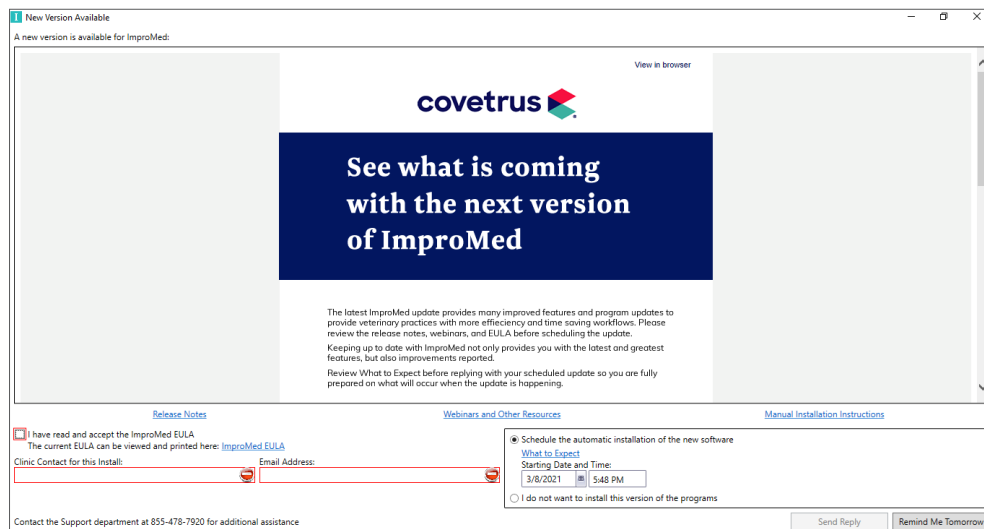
New Version Available

A new version is available for ImproMed:

View in browser

covetrus

See what is coming with the next version of ImproMed

The latest ImproMed update provides many improved features and program updates to provide veterinary practices with more effieciency and time saving workflows. Please review the release notes, webinars, and EULA before scheduling the update.

Keeping up to date with ImproMed not only provides you with the latest and greatest features, but also improvements reported.

Review What to Expect before replying with your scheduled update so you are fully prepared on what will occur when the update is happening.

Release Notes

Webinars and Other Resources

Manual Installation Instructions

I have read and accept the ImproMed EULA
The current EULA can be viewed and printed here: ImproMed EULA

Clinic Contact for this Install:

Email Address:

Schedule the automatic installation of the new software

What to Expect

Starting Date and Time:

3/8/2021

5:48 PM

I do not want to install this version of the programs

Contact the Support department at 855-478-7920 for additional assistance

Send Reply

Remind Me Tomorrow